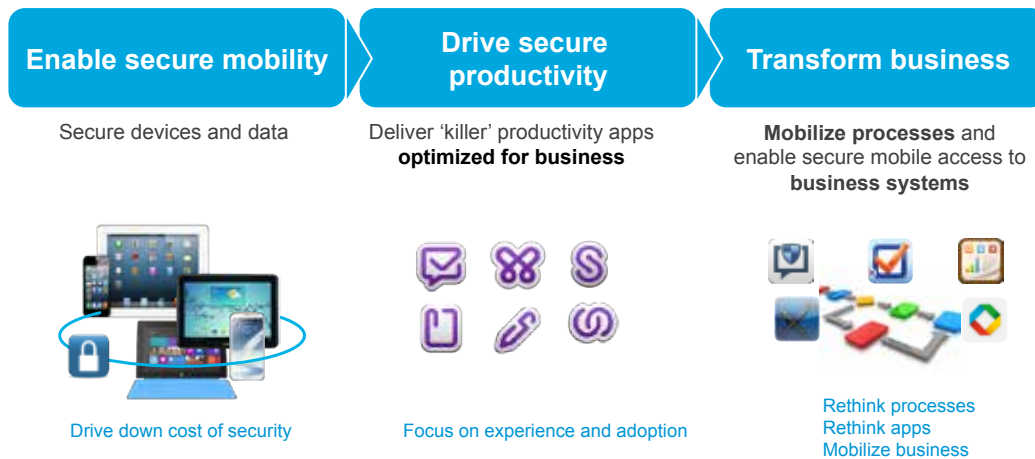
Enable secure mobility

Secure devices and data

Drive down cost of security

Drive secure productivity

Deliver 'killer' productivity apps **optimized for business**

Focus on experience and adoption

Transform business

**Mobilize processes** and enable secure mobile access to **business systems**

Rethink processes
Rethink apps
Mobilize business